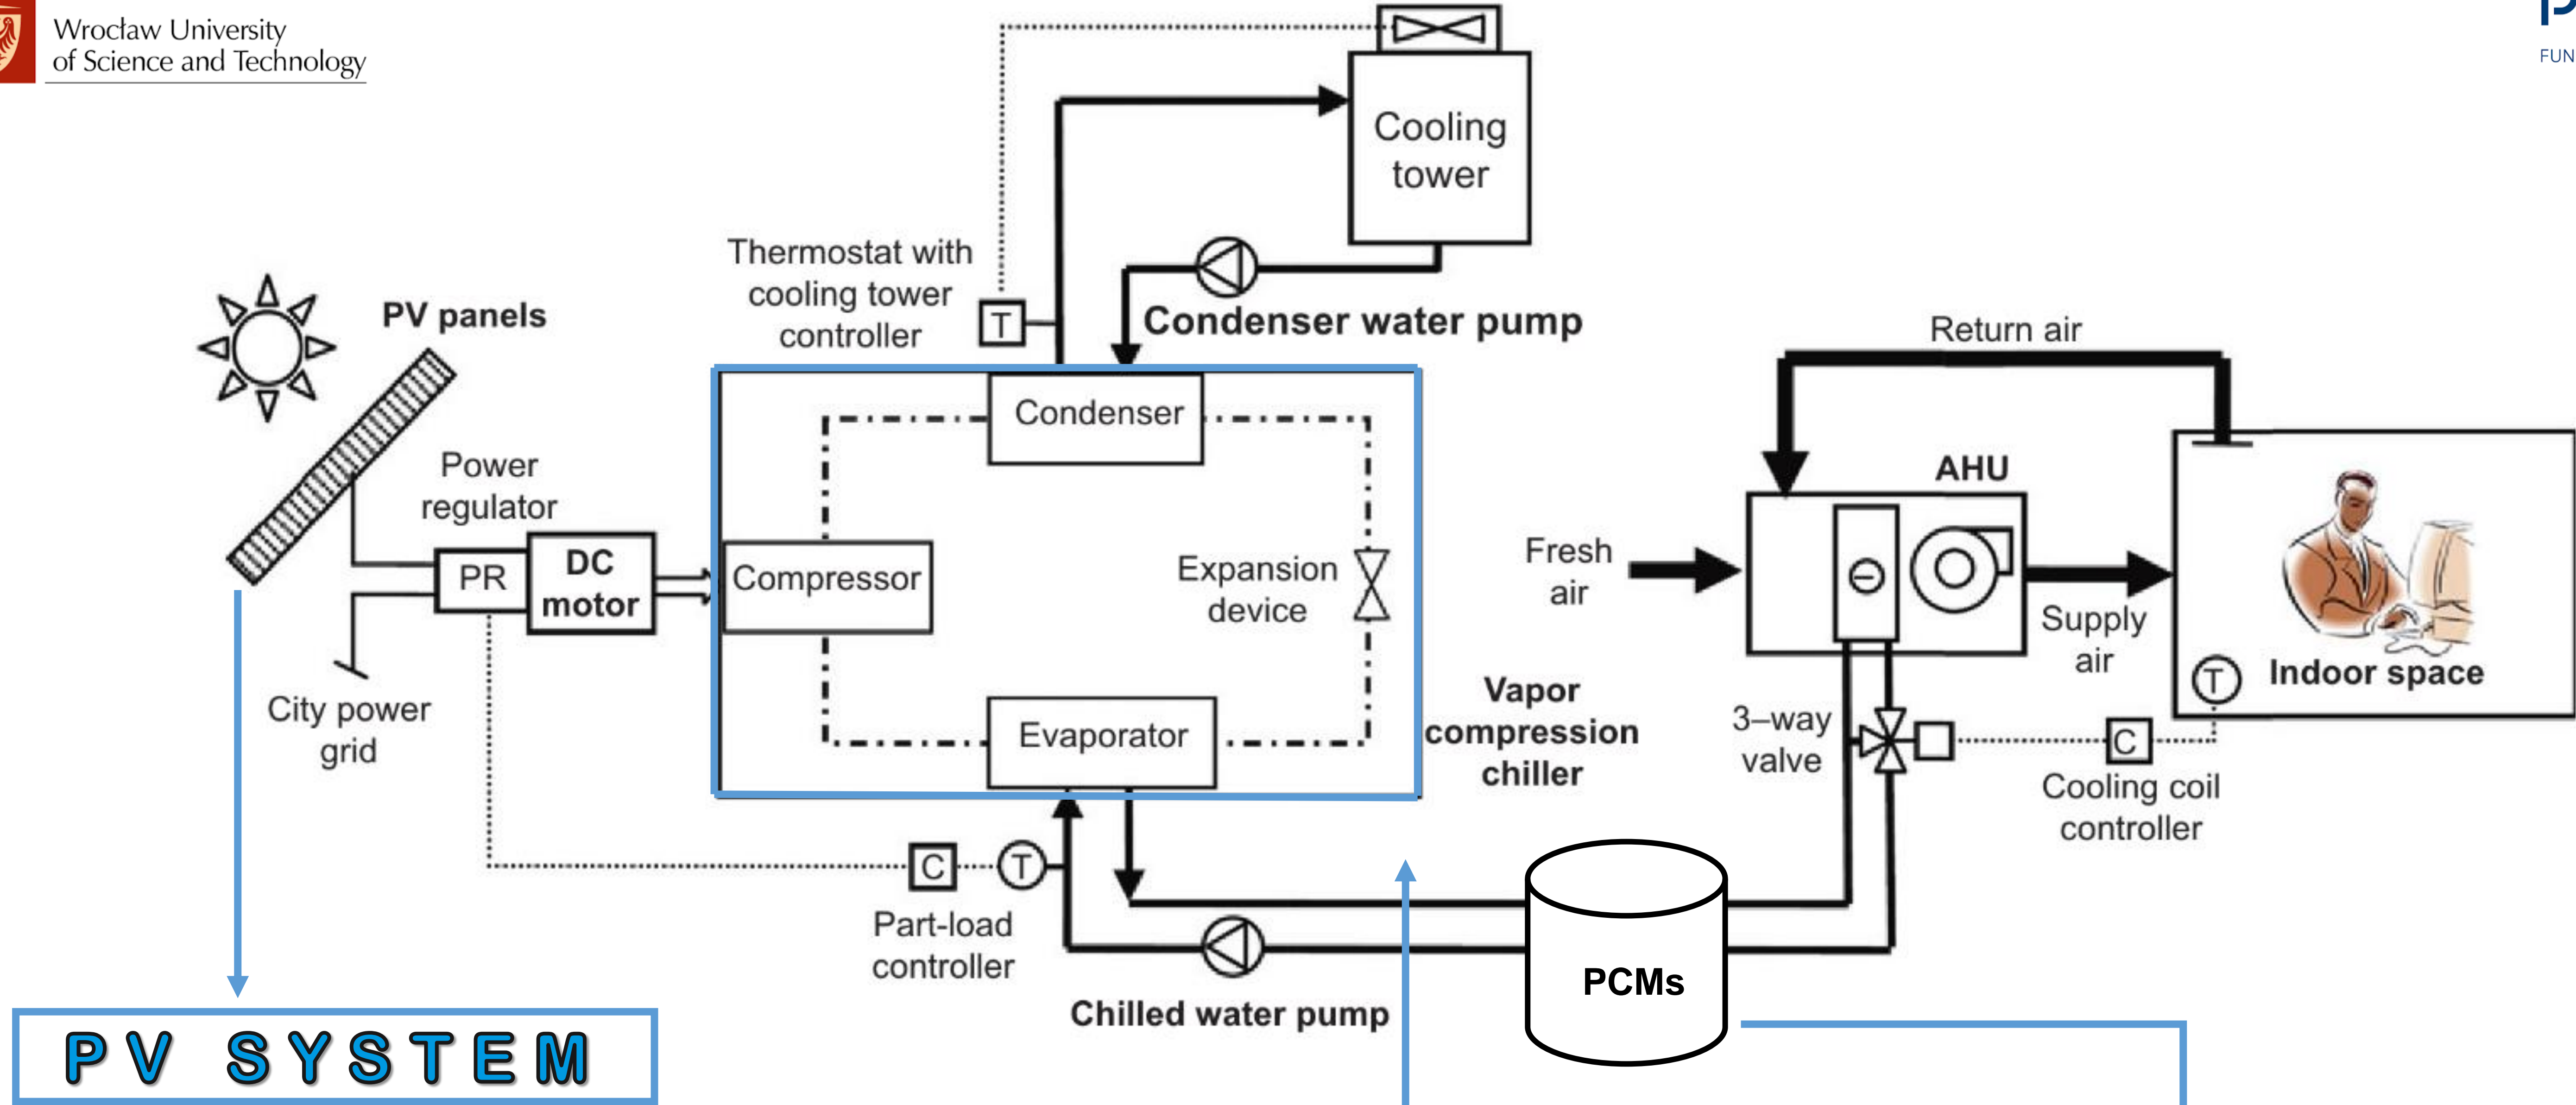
Wrocław University of Science and Technology

FUN

Cooling tower

Thermostat with cooling tower controller

T

Condenser water pump

PV panels

Return air

Condenser

AHU

Power regulator

PR

DC motor

Compressor

Expansion device

Fresh air

Supply air

Indoor space

T

City power grid

Vapor compression chiller

3–way valve

Evaporator

C

Cooling coil controller

C

T

Part-load controller

PCMs

Chilled water pump

PV SYSTEM